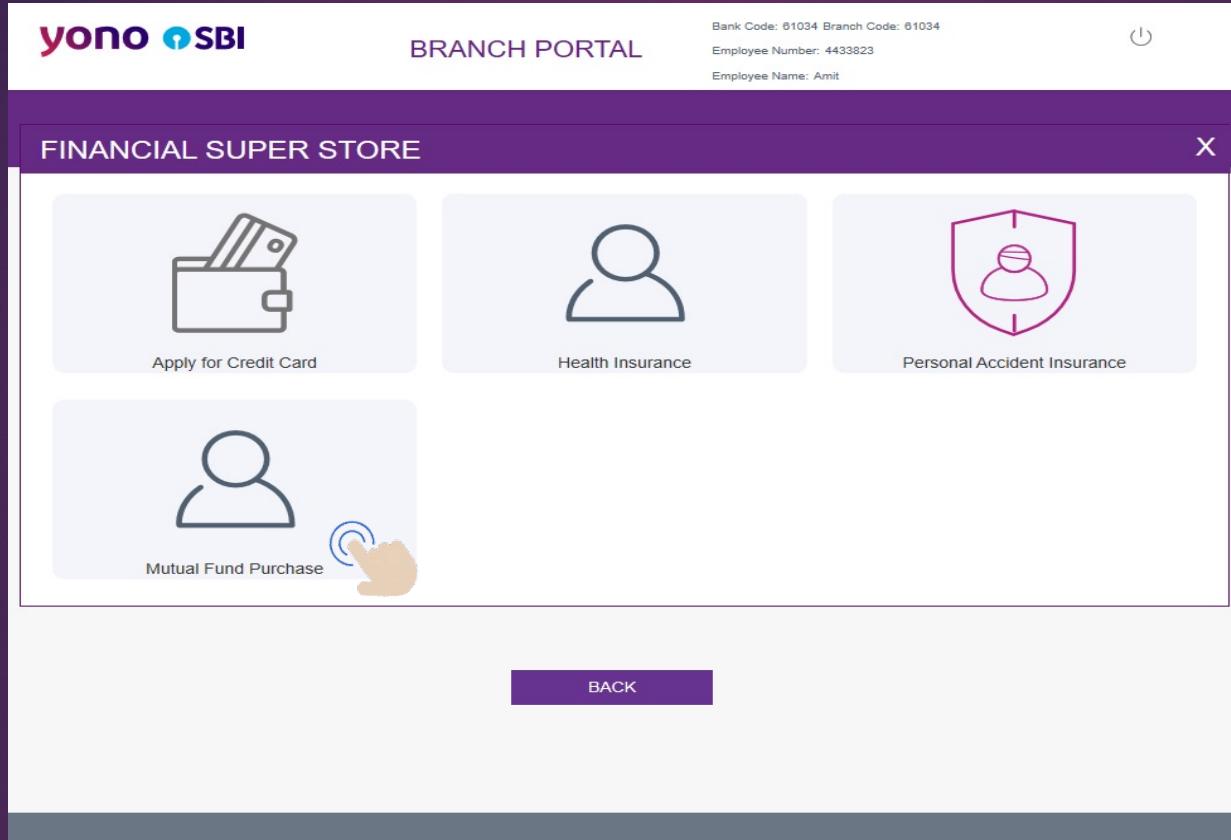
yono SBI

BRANCH PORTAL

Bank Code: 61034 Branch Code: 61034
Employee Number: 4433823
Employee Name: Amit

FINANCIAL SUPER STORE

X

Apply for Credit Card

Health Insurance

Personal Accident Insurance

Mutual Fund Purchase

BACK